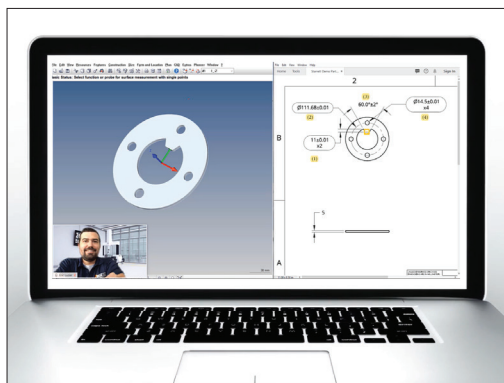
File Edit View Resources Features Construction Dim Pipes and Location Run CAD Extras Planner Window ?

Status: Select function or probe for surface measurement with single points

2

(3)

90.0°x2°

Ø111.68±0.01

(2)

Ø14.5±0.01

x4

(4)

B

11±0.01

x2

(1)

5

A